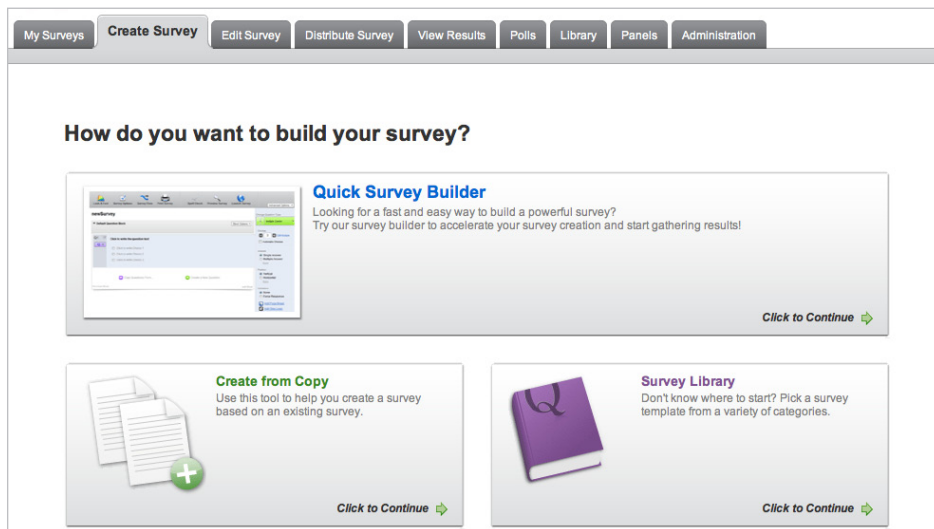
My Surveys | Create Survey | Edit Survey | Distribute Survey | View Results | Polls | Library | Panels | Administration

How do you want to build your survey?

Quick Survey Builder
Looking for a fast and easy way to build a powerful survey?
Try our survey builder to accelerate your survey creation and start gathering results!

Click to Continue

Create from Copy
Use this tool to help you create a survey based on an existing survey.

Click to Continue

Survey Library
Don't know where to start? Pick a survey template from a variety of categories.

Click to Continue